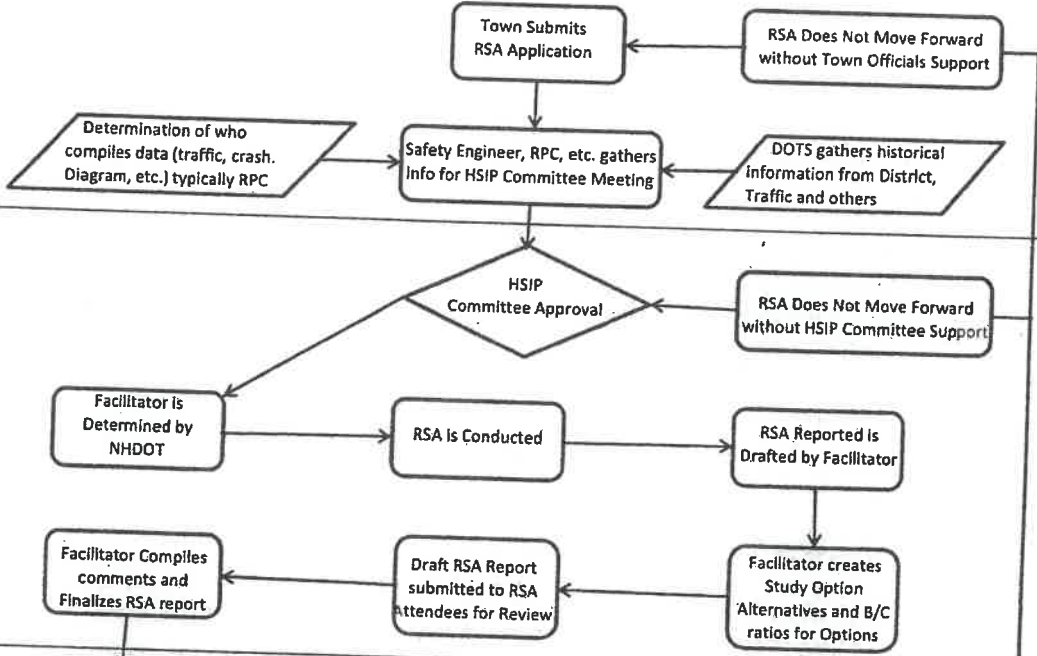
Town Submits RSA Application

RSA Does Not Move Forward without Town Officials Support

Determination of who compiles data (traffic, crash. Diagram, etc.) typically RPC

Safety Engineer, RPC, etc. gathers info for HSIP Committee Meeting

DOTS gathers historical information from District, Traffic and others

HSIP Committee Approval

RSA Does Not Move Forward without HSIP Committee Support

Facilitator is Determined by NHDOT

RSA is Conducted

RSA Reported is Drafted by Facilitator

Facilitator Compiles comments and Finalizes RSA report

Draft RSA Report submitted to RSA Attendees for Review

Facilitator creates Study Option Alternatives and B/C ratios for Options